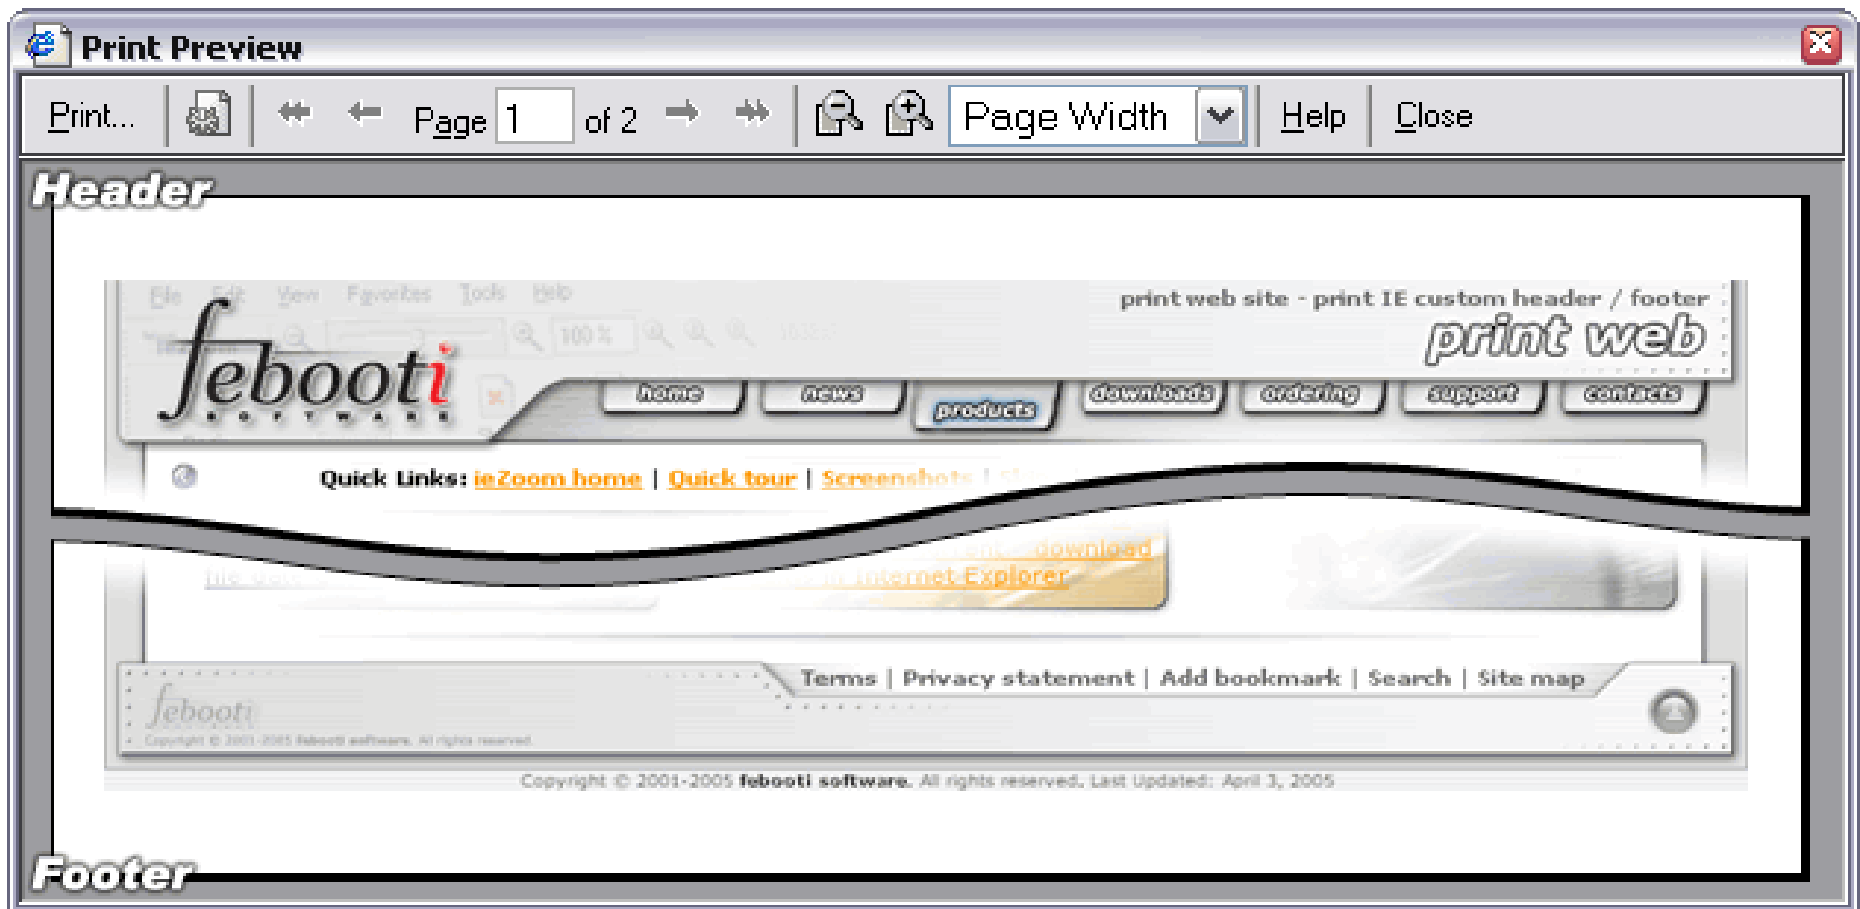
Print Preview

Print... Page 1 of 2 Page Width Help Close

Header

File Edit View Favorites Tools Help

100 %

febooti SOFTWARE

print web site - print IE custom header / footer

print web

home news products downloads ordering support contacts

Quick Links: ieZoom home | Quick tour | Screenshots | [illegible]

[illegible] download

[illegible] Internet Explorer

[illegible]

Terms | Privacy statement | Add bookmark | Search | Site map

febooti

Copyright © 2001-2005 febooti software. All rights reserved.

Copyright © 2001-2005 febooti software. All rights reserved. Last Updated: April 3, 2005

Footer